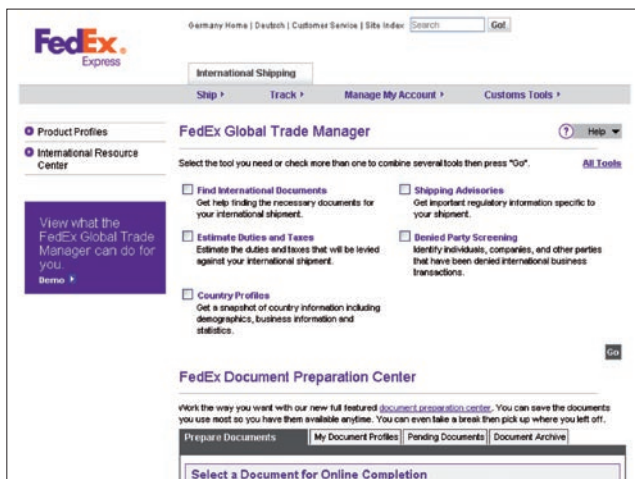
FedEx. Express

Germany Home | Deutsch | Customer Service | Site Index Search Go!

International Shipping

Ship ▸ Track ▸ Manage My Account ▸ Customs Tools ▸

Product Profiles

International Resource Center

View what the FedEx Global Trade Manager can do for you.

Demo ▸

FedEx Global Trade Manager

? Help ▾

Select the tool you need or check more than one to combine several tools then press "Go".

All Tools

Find International Documents
Get help finding the necessary documents for your international shipment.

Shipping Advisories
Get important regulatory information specific to your shipment.

Estimate Duties and Taxes
Estimate the duties and taxes that will be levied against your international shipment.

Denied Party Screening
Identify individuals, companies, and other parties that have been denied international business transactions.

Country Profiles
Get a snapshot of country information including demographics, business information and statistics.

Go

FedEx Document Preparation Center

Work the way you want with our new full featured document preparation center. You can save the documents you use most so you have them available anytime. You can even take a break then pick up where you left off.

Prepare Documents | My Document Profiles | Pending Documents | Document Archive

Select a Document for Online Completion